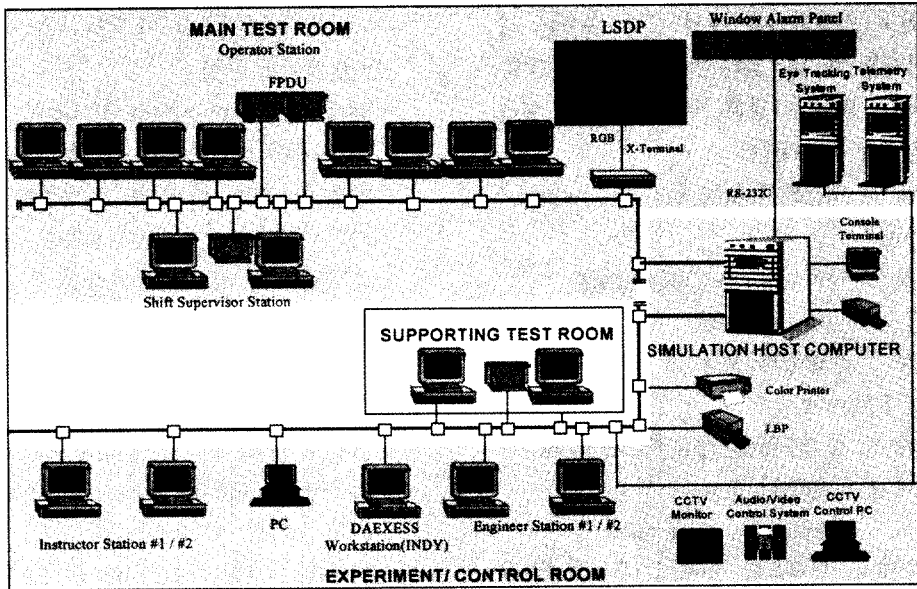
MAIN TEST ROOM
Operator Station

LSDP

Window Alarm Panel

FPDU

RGB

X-Terminal

Eye Tracking System

Telemetry System

RS-232C

Console Terminal

Shift Supervisor Station

SUPPORTING TEST ROOM

SIMULATION HOST COMPUTER

Color Printer

LBP

Instructor Station #1 / #2

PC

DAEXESS Workstation(INDY)

Engineer Station #1 / #2

CCTV Monitor

Audio/Video Control System

CCTV Control PC

EXPERIMENT/ CONTROL ROOM